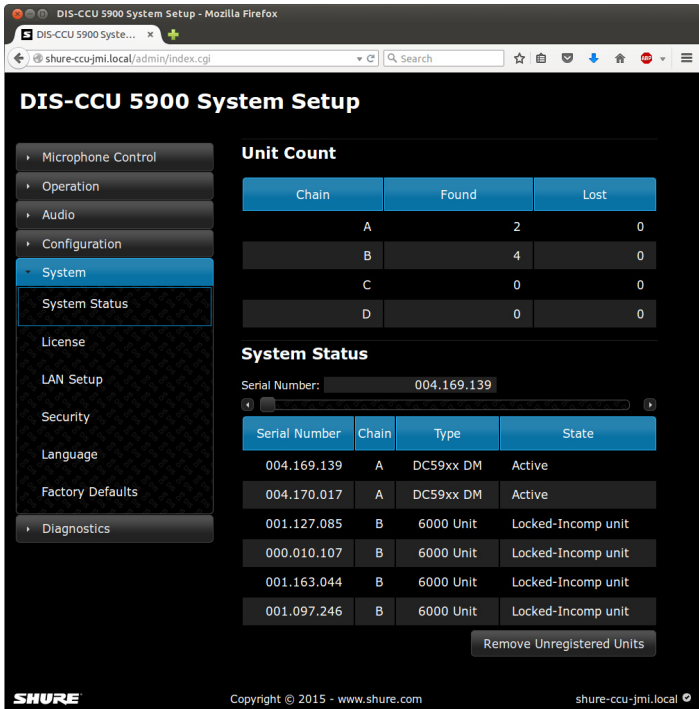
DIS-CCU 5900 System Setup - Mozilla Firefox

DIS-CCU 5900 System... ×

shure-ccu-jmi.local/admin/index.cgi

Search

DIS-CCU 5900 System Setup

Microphone Control
Operation
Audio
Configuration
System
System Status
License
LAN Setup
Security
Language
Factory Defaults
Diagnostics

Unit Count

| Chain | Found | Lost |
|---|---|---|
| A | 2 | 0 |
| B | 4 | 0 |
| C | 0 | 0 |
| D | 0 | 0 |

System Status

Serial Number: 004.169.139

| Serial Number | Chain | Type | State |
|---|---|---|---|
| 004.169.139 | A | DC59xx DM | Active |
| 004.170.017 | A | DC59xx DM | Active |
| 001.127.085 | B | 6000 Unit | Locked-Incomp unit |
| 000.010.107 | B | 6000 Unit | Locked-Incomp unit |
| 001.163.044 | B | 6000 Unit | Locked-Incomp unit |
| 001.097.246 | B | 6000 Unit | Locked-Incomp unit |

Remove Unregistered Units

SHURE

Copyright © 2015 - www.shure.com

shure-ccu-jmi.local